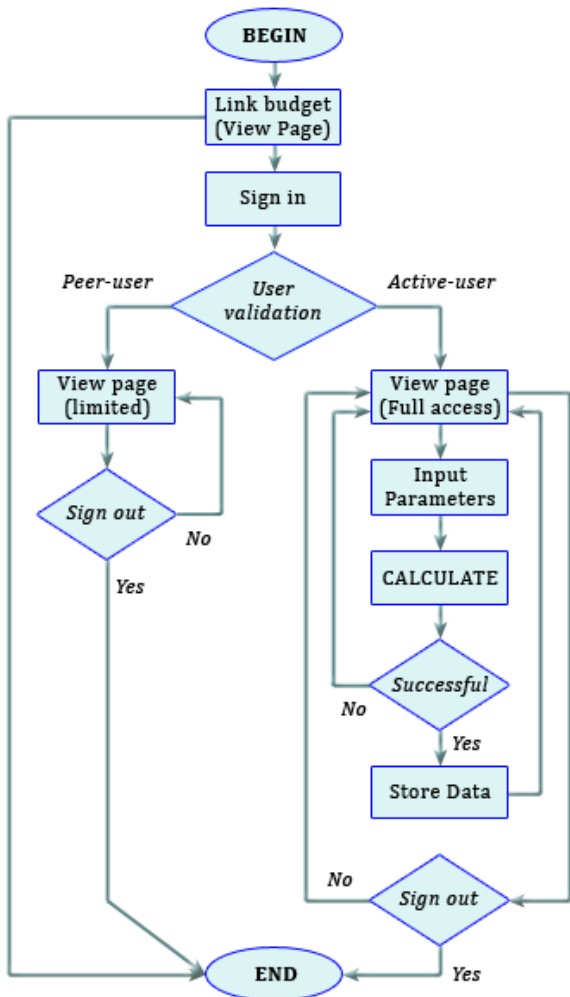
BEGIN

Link budget (View Page)

Sign in

Peer-user

User validation

Active-user

View page (limited)

Sign out

No

Yes

View page (Full access)

Input Parameters

CALCULATE

Successful

No

Yes

Store Data

No

Sign out

Yes

END